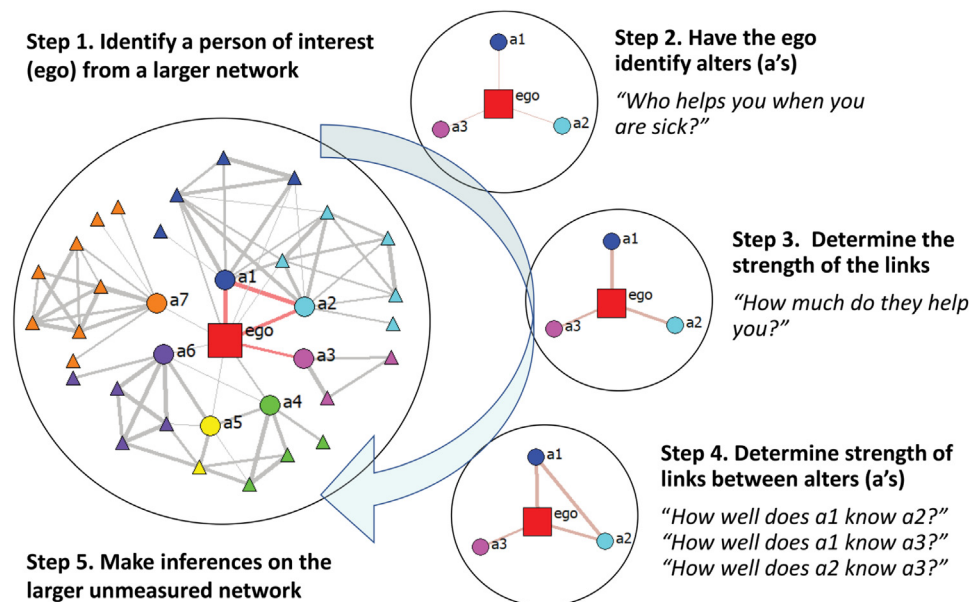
Step 1. Identify a person of interest (ego) from a larger network

a1
a2
a3
a4
a5
a6
a7
ego

Step 2. Have the ego identify alters (a's)

"Who helps you when you are sick?"

a1
ego
a3
a2

Step 3. Determine the strength of the links

"How much do they help you?"

a1
ego
a3
a2

Step 4. Determine strength of links between alters (a's)

"How well does a1 know a2?"
"How well does a1 know a3?"
"How well does a2 know a3?"

a1
ego
a3
a2

Step 5. Make inferences on the larger unmeasured network